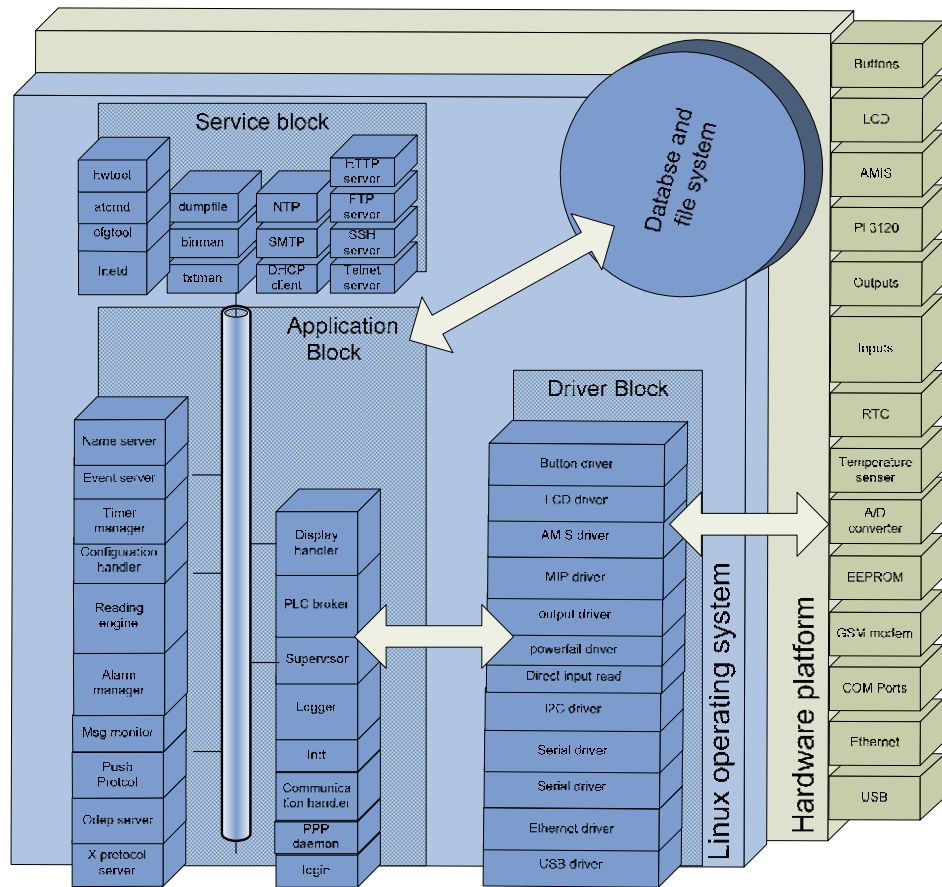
Service block

hwtool
atcmd
cfgtool
inetd
dumpfile
binman
txtman
NTP
SMTP
DHCP client
HTTP server
FTP server
SSH server
Telnet server

Database and file system

Application Block

Name server
Event server
Timer manager
Configuration handler
Reading engine
Alarm manager
Msg monitor
Push Protocol
Odep server
X protocol server

Display handler
PLC broker
Supervisor
Logger
Init
Communication handler
PPP daemon
login

Driver Block

Button driver
LCD driver
AMIS driver
MIP driver
output driver
powerfail driver
Direct input read
I2C driver
Serial driver
Serial driver
Ethernet driver
USB driver

Linux operating system

Hardware platform

Buttons
LCD
AMIS
PI 3120
Outputs
Inputs
RTC
Temperature senser
A/D converter
EEPROM
GSM modem
COM Ports
Ethernet
USB